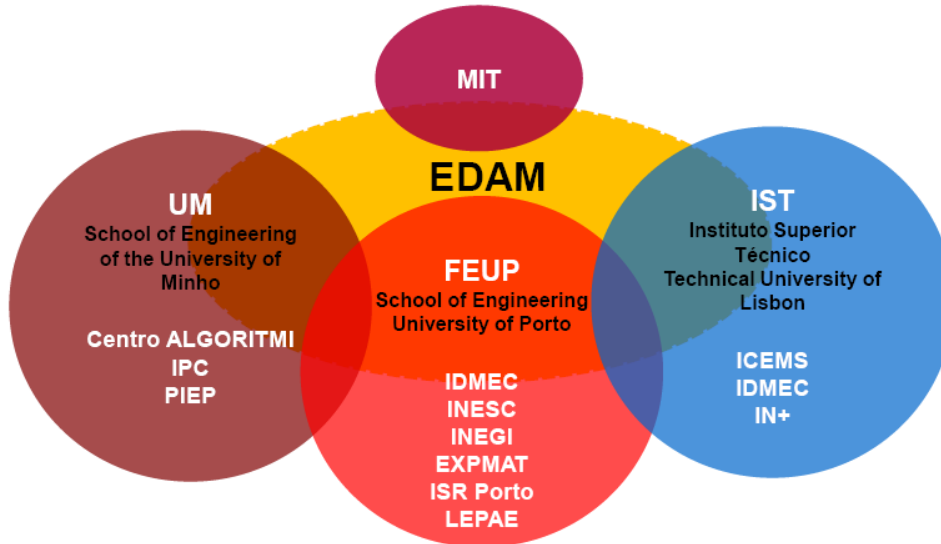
MIT

EDAM

UM
School of Engineering of the University of Minho

Centro ALGORITMI
IPC
PIEP

FEUP
School of Engineering University of Porto

IDMEC
INESC
INEGI
EXPMAT
ISR Porto
LEPAE

IST
Instituto Superior Técnico
Technical University of Lisbon

ICEMS
IDMEC
IN+